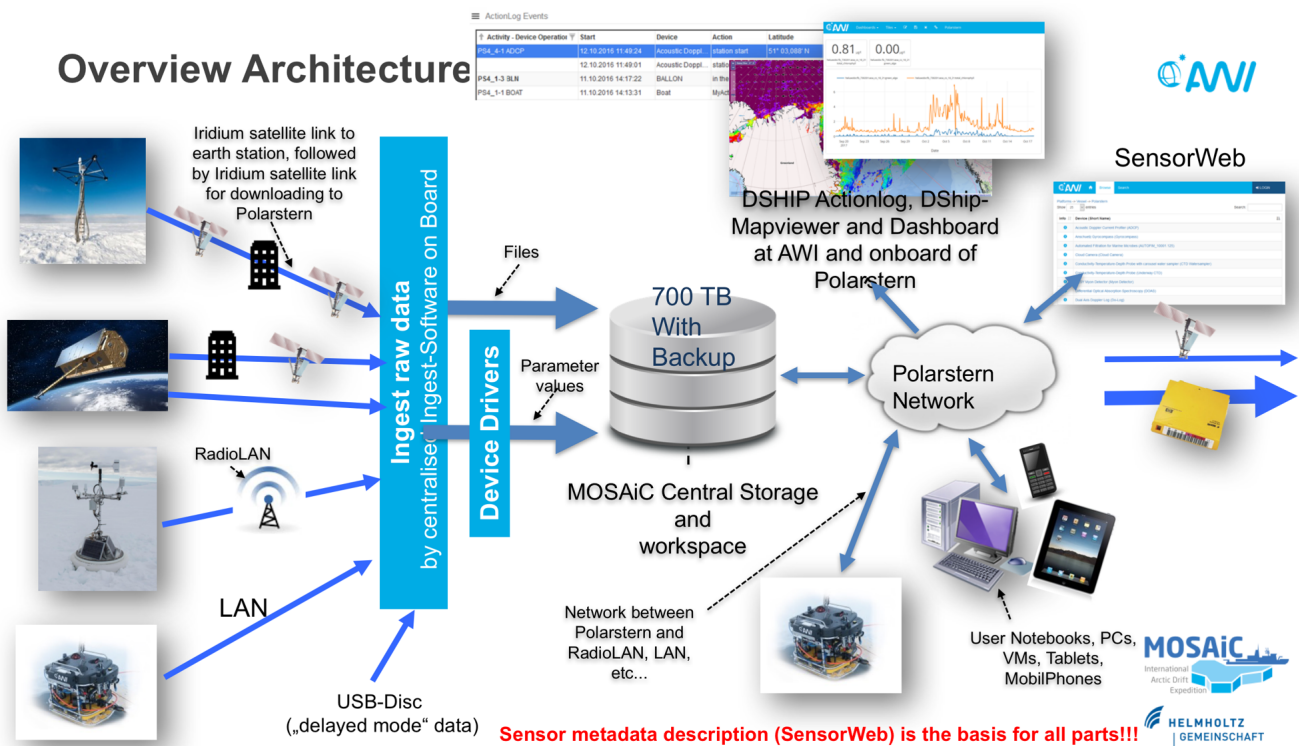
Overview Architecture

ActionLog Events

| Activity - Device Operation | Start | Device | Action | Latitude |
|---|---|---|---|---|
| PS4_4-1 ADCP | 12.10.2016 11:49:24 | Acoustic Doppl... | station start | 51° 03,088' N |
| | 12.10.2016 11:49:01 | Acoustic Doppl... | statio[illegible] | |
| PS4_1-3 BLN | 11.10.2016 14:17:22 | BALLON | in the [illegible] | |
| PS4_1-1 BOAT | 11.10.2016 14:13:31 | Boat | MyAct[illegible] | |

AWI

0.81

0.00

AWI

Iridium satellite link to earth station, followed by Iridium satellite link for downloading to Polarstern

Ingest raw data
by centralised Ingest-Software on Board

Files

700 TB
With
Backup

DSHIP Actionlog, DShip-Mapviewer and Dashboard at AWI and onboard of Polarstern

SensorWeb

AWI

Device Drivers

Parameter values

Polarstern Network

RadioLAN

MOSAiC Central Storage and workspace

LAN

Network between Polarstern and RadioLAN, LAN, etc...

User Notebooks, PCs, VMs, Tablets, MobilPhones

MOSAiC
International Arctic Drift Expedition

USB-Disc („delayed mode" data)

Sensor metadata description (SensorWeb) is the basis for all parts!!!

HELMHOLTZ GEMEINSCHAFT